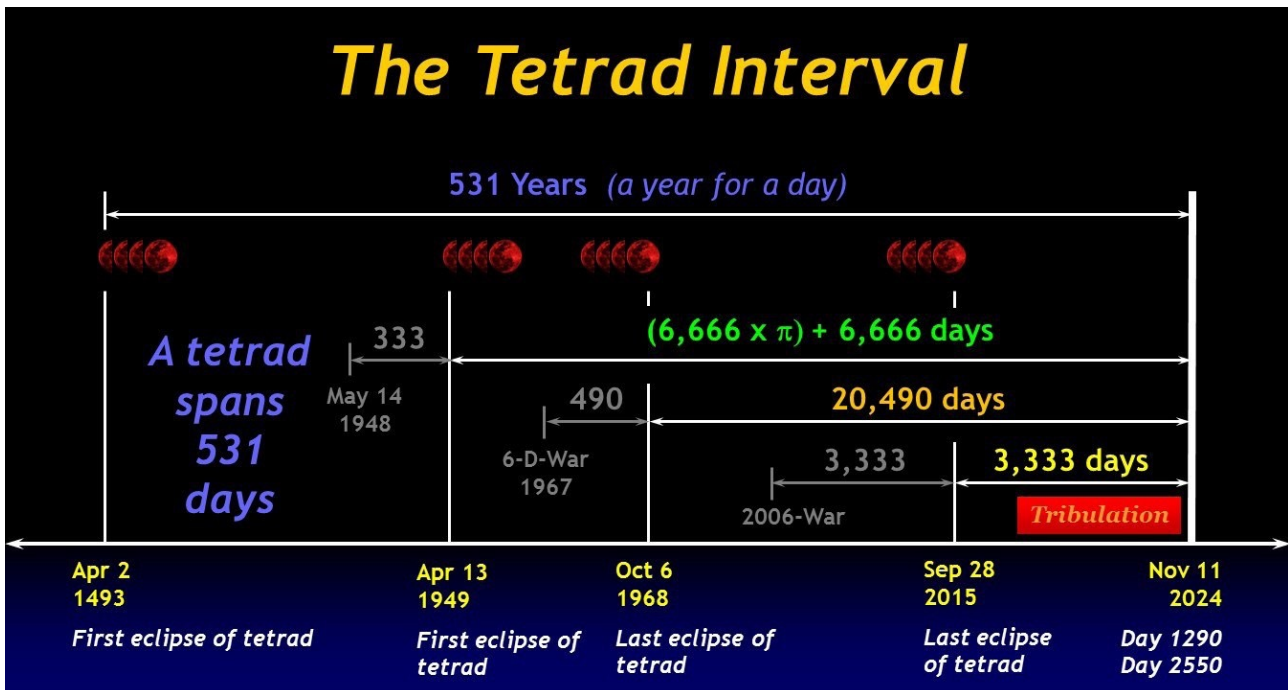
The Tetrad Interval

531 Years (a year for a day)

A tetrad spans 531 days

333

May 14 1948

$(6,666 \times \pi) + 6,666$ days

490

6-D-War 1967

20,490 days

3,333

2006-War

3,333 days

Tribulation

Apr 2 1493

First eclipse of tetrad

Apr 13 1949

First eclipse of tetrad

Oct 6 1968

Last eclipse of tetrad

Sep 28 2015

Last eclipse of tetrad

Nov 11 2024

Day 1290
Day 2550